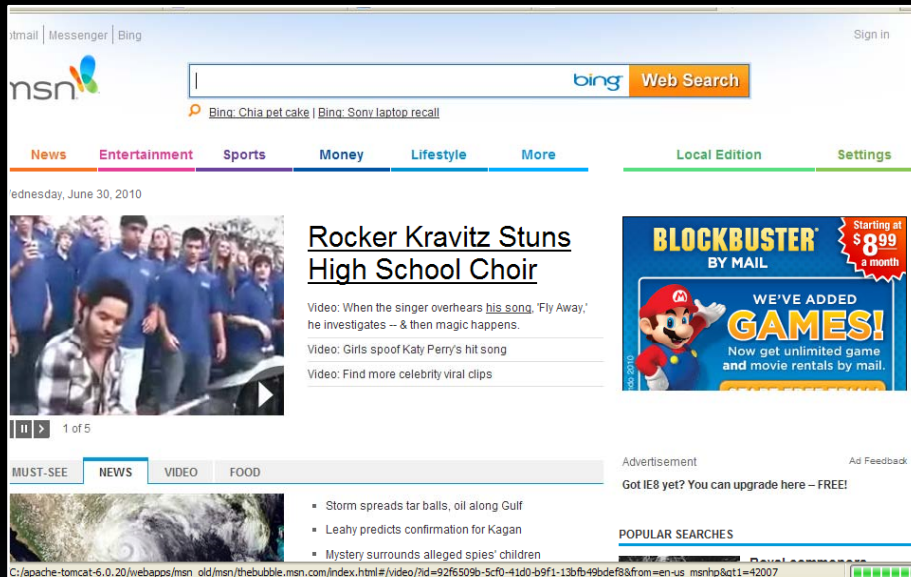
otmail | Messenger | Bing

Sign in

msn

bing Web Search

Bing: Chia pet cake | Bing: Sony laptop recall

News Entertainment Sports Money Lifestyle More

Local Edition Settings

ednesday, June 30, 2010

Rocker Kravitz Stuns High School Choir

Video: When the singer overhears his song, 'Fly Away,' he investigates -- & then magic happens.

Video: Girls spoof Katy Perry's hit song

Video: Find more celebrity viral clips

1 of 5

BLOCKBUSTER BY MAIL

Starting at $8.99 a month

WE'VE ADDED GAMES!

Now get unlimited game and movie rentals by mail.

Advertisement

Ad Feedback

Got IE8 yet? You can upgrade here -- FREE!

MUST-SEE NEWS VIDEO FOOD

- Storm spreads tar balls, oil along Gulf
- Leahy predicts confirmation for Kagan
- Mystery surrounds alleged spies' children

POPULAR SEARCHES

C:/apache-tomcat-6.0.20/webapps/msn_old/msn/thebubble.msn.com/index.html#/video/?id=92f6509b-5cf0-41d0-b9f1-13bfb49bdef8&from=en-us_msnhp&gt1=42007